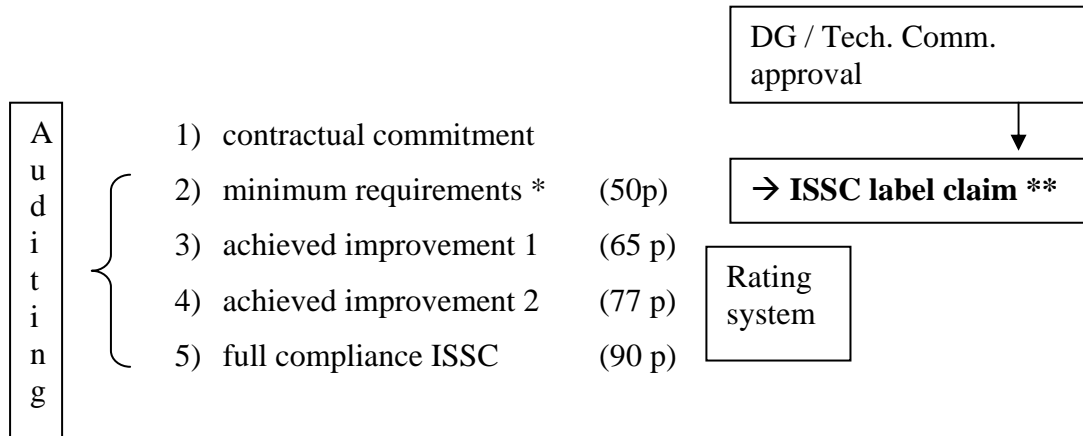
DG / Tech. Comm. approval

A u d i t i n g

1) contractual commitment

2) minimum requirements * (50p)

3) achieved improvement 1 (65 p)

4) achieved improvement 2 (77 p)

5) full compliance ISSC (90 p)

→ **ISSC label claim ****

Rating system